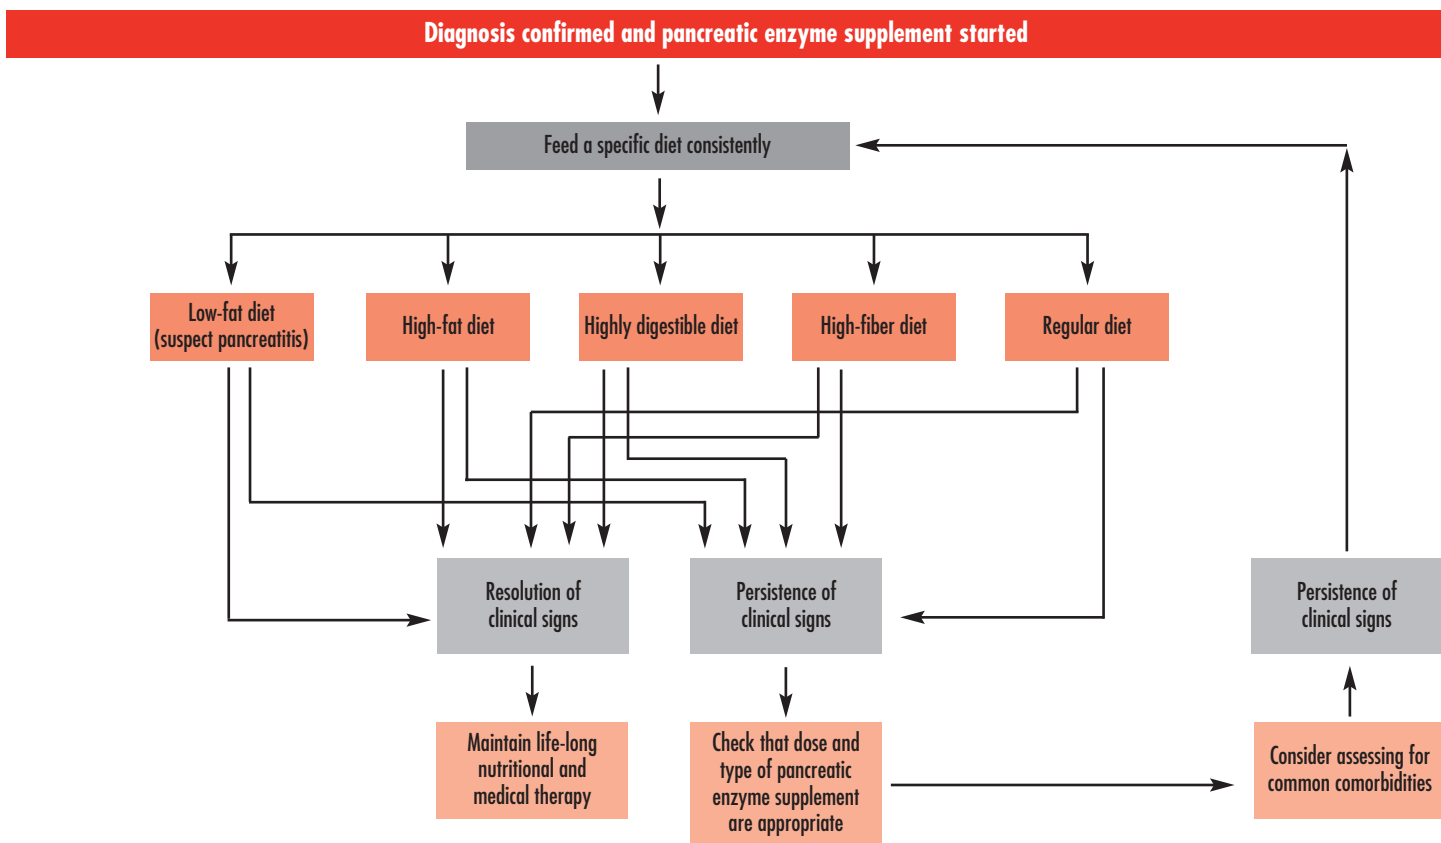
Diagnosis confirmed and pancreatic enzyme supplement started

Feed a specific diet consistently

Low-fat diet (suspect pancreatitis)

High-fat diet

Highly digestible diet

High-fiber diet

Regular diet

Resolution of clinical signs

Persistence of clinical signs

Persistence of clinical signs

Maintain life-long nutritional and medical therapy

Check that dose and type of pancreatic enzyme supplement are appropriate

Consider assessing for common comorbidities